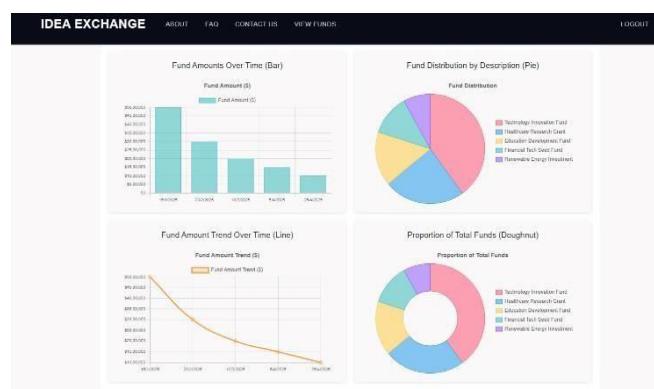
IDEA EXCHANGE ABOUT FAQ CONTACT US VIEW FUNDS LOGOUT

Fund Amounts Over Time (Bar)

Fund Amount ($)

Fund Amount ($)

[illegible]

Fund Distribution by Description (Pie)

Fund Distribution

Technology Innovation Fund
Healthcare Research Grant
Education Development Fund
Financial Tech Seed Fund
Renewable Energy Investment

Fund Amount Trend Over Time (Line)

Fund Amount Trend

Fund Amount Trend ($)

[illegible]

Proportion of Total Funds (Doughnut)

Proportion of Total Funds

Technology Innovation Fund
Healthcare Research Grant
Education Development Fund
Financial Tech Seed Fund
Renewable Energy Investment